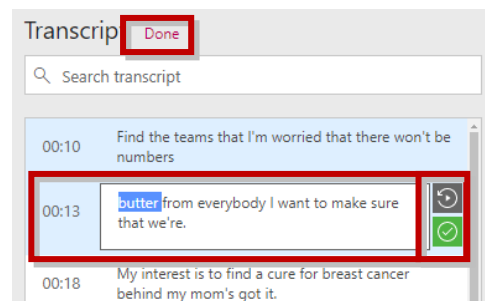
Transcrip Done

Search transcript

00:10 Find the teams that I'm worried that there won't be numbers

00:13 butter from everybody I want to make sure that we're.

00:18 My interest is to find a cure for breast cancer behind my mom's got it.